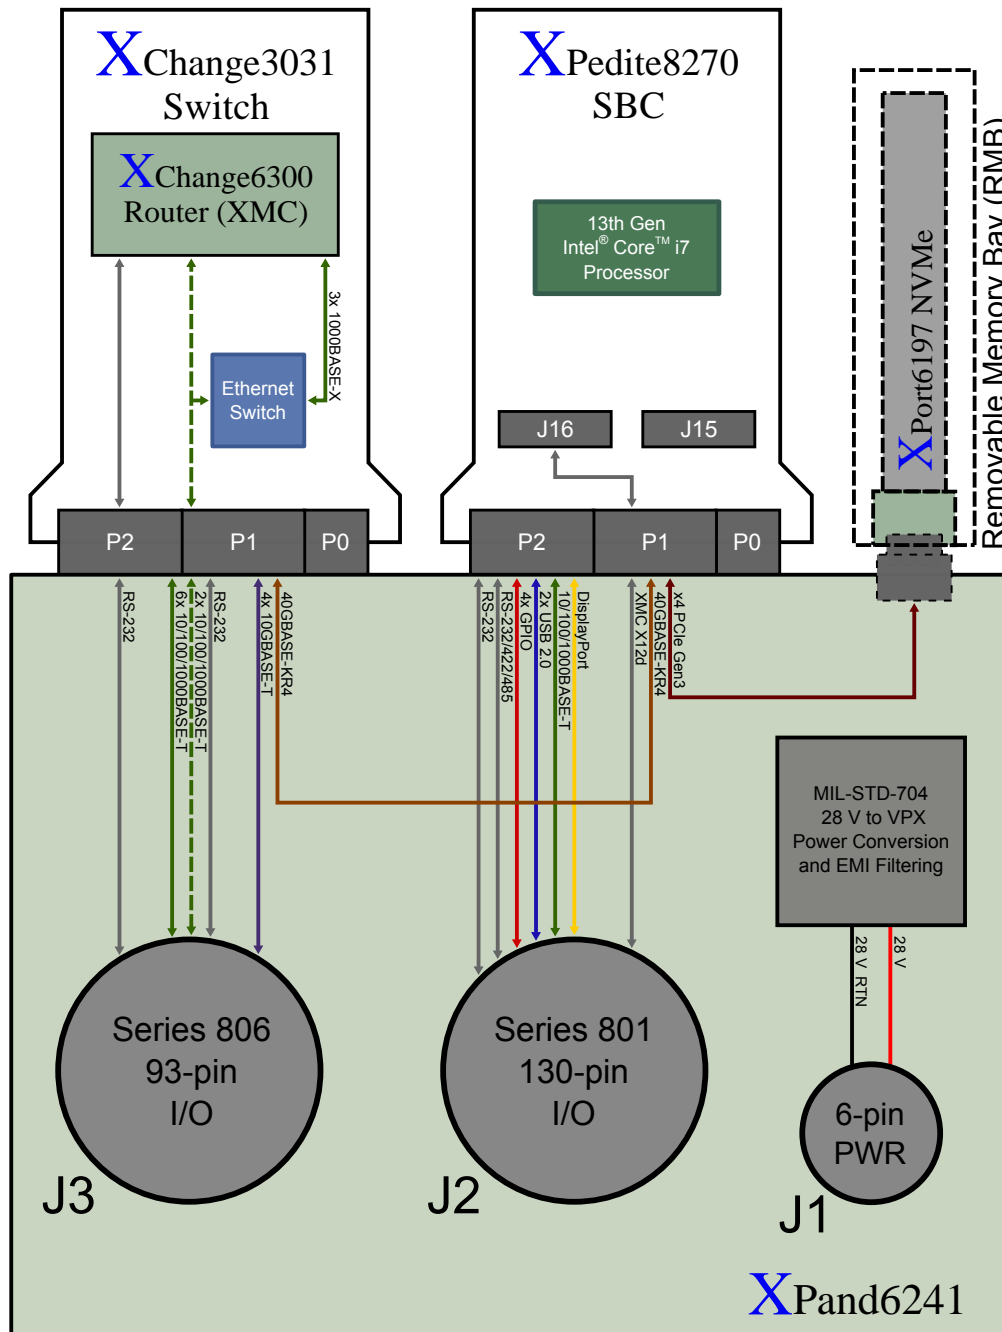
XChange3031 Switch

XChange6300 Router (XMC)

Ethernet Switch

3x 1000BASE-X

XPedite8270 SBC

13th Gen Intel® Core™ i7 Processor

J16

J15

XPort6197 NVMe

Removable Memory Bay (RMB)

P2

P1

P0

P2

P1

P0

RS-232

6x 10/100/1000BASE-T

2x 10/100/1000BASE-T

RS-232

4x 10GBASE-T

40GBASE-KR4

RS-232

RS-232/422/485

4x GPIO

2x USB 2.0

10/100/1000BASE-T

DisplayPort

XMC X12d

40GBASE-KR4

x4 PCIe Gen3

MIL-STD-704 28 V to VPX Power Conversion and EMI Filtering

28 V RTN

28 V

Series 806 93-pin I/O

J3

Series 801 130-pin I/O

J2

6-pin PWR

J1

XPand6241